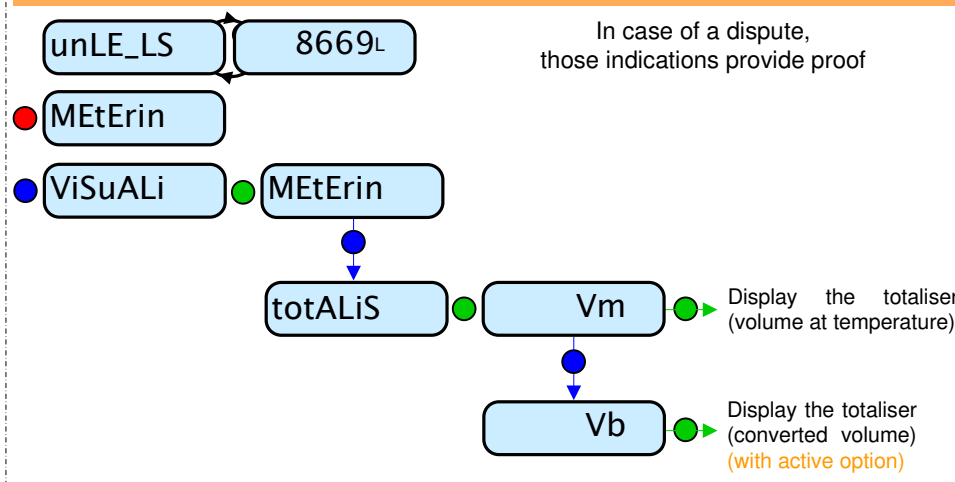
unLE_LS

8669L

In case of a dispute, those indications provide proof

MEtErin

ViSuALi

MEtErin

totALiS

Vm

Display the totaliser (volume at temperature)

Vb

Display the totaliser (converted volume) (with active option)